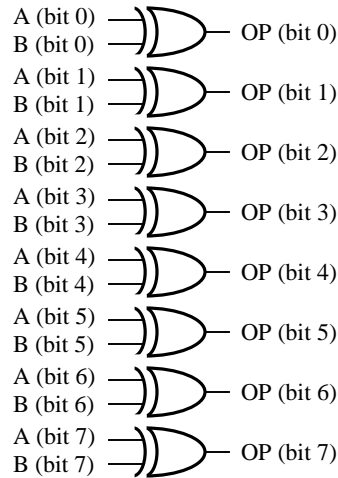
A (bit 0)
B (bit 0)
OP (bit 0)

A (bit 1)
B (bit 1)
OP (bit 1)

A (bit 2)
B (bit 2)
OP (bit 2)

A (bit 3)
B (bit 3)
OP (bit 3)

A (bit 4)
B (bit 4)
OP (bit 4)

A (bit 5)
B (bit 5)
OP (bit 5)

A (bit 6)
B (bit 6)
OP (bit 6)

A (bit 7)
B (bit 7)
OP (bit 7)